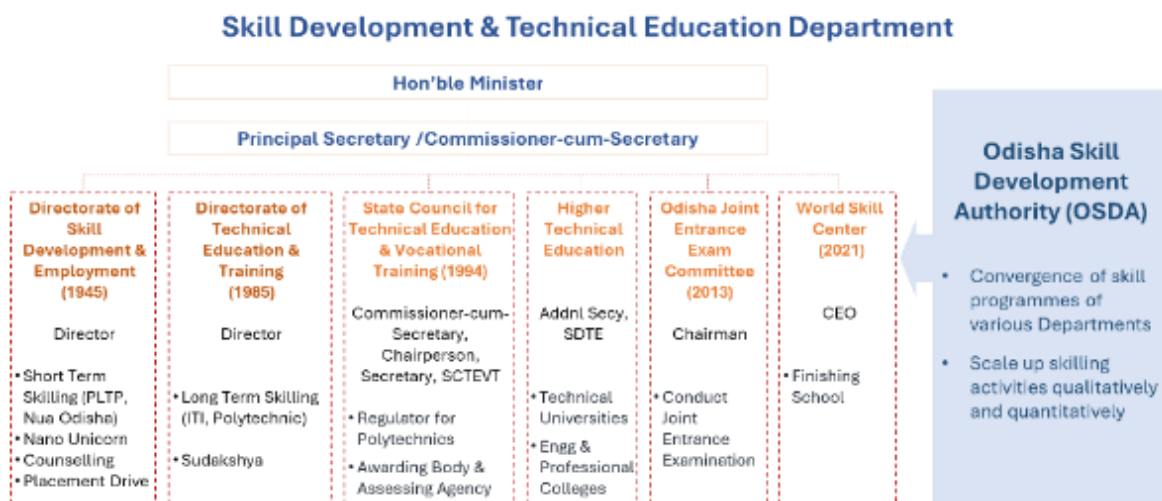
Skill Development & Technical Education Department

Hon'ble Minister

Principal Secretary /Commissioner-cum-Secretary

Directorate of Skill Development & Employment (1945)

Director

• Short Term Skilling (PLTP, Nua Odisha)
• Nano Unicorn
• Counselling
• Placement Drive

Directorate of Technical Education & Training (1985)

Director

• Long Term Skilling (ITI, Polytechnic)

• Sudakshya

State Council for Technical Education & Vocational Training (1994)

Commissioner-cum-Secretary, Chairperson, Secretary, SCTEVT

• Regulator for Polytechnics

• Awarding Body & Assessing Agency

Higher Technical Education

Addnl Secy, SDTE

• Technical Universities

• Engg & Professional Colleges

Odisha Joint Entrance Exam Committee (2013)

Chairman

• Conduct Joint Entrance Examination

World Skill Center (2021)

CEO

• Finishing School

Odisha Skill Development Authority (OSDA)

• Convergence of skill programmes of various Departments

• Scale up skilling activities qualitatively and quantitatively